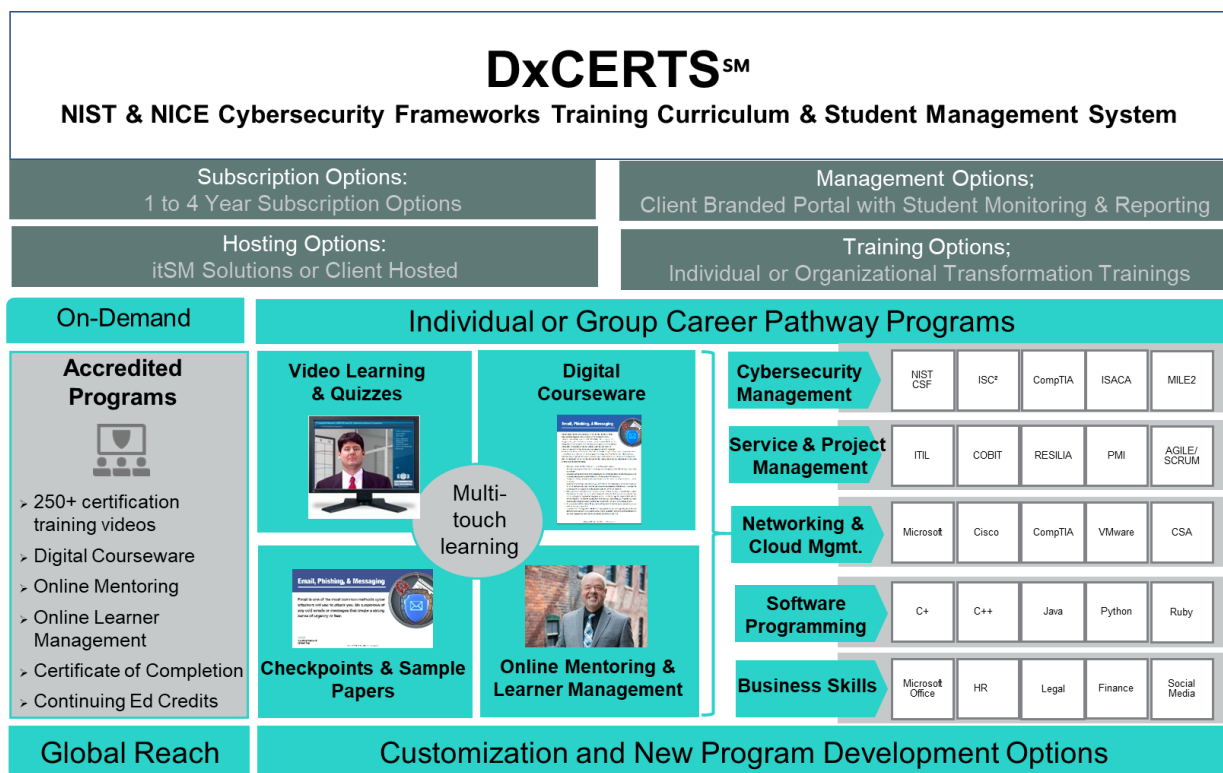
DxCERTS℠
NIST & NICE Cybersecurity Frameworks Training Curriculum & Student Management System

Subscription Options:
1 to 4 Year Subscription Options

Management Options;
Client Branded Portal with Student Monitoring & Reporting

Hosting Options:
itSM Solutions or Client Hosted

Training Options;
Individual or Organizational Transformation Trainings

On-Demand

Individual or Group Career Pathway Programs

Accredited Programs

- 250+ certification training videos
- Digital Courseware
- Online Mentoring
- Online Learner Management
- Certificate of Completion
- Continuing Ed Credits

Video Learning & Quizzes

Digital Courseware

Email, Phishing, & Messaging

Multi-touch learning

Email, Phishing, & Messaging

Checkpoints & Sample Papers

Online Mentoring & Learner Management

Cybersecurity Management

| NIST CSF | ISC² | CompTIA | ISACA | MILE2 |
|---|---|---|---|---|

Service & Project Management

| ITIL | COBIT | RESILIA | PMI | AGILE/ SCRUM |
|---|---|---|---|---|

Networking & Cloud Mgmt.

| Microsoft | Cisco | CompTIA | VMware | CSA |
|---|---|---|---|---|

Software Programming

| C+ | C++ | Java | Python | Ruby |
|---|---|---|---|---|

Business Skills

| Microsoft Office | HR | Legal | Finance | Social Media |
|---|---|---|---|---|

Global Reach

Customization and New Program Development Options